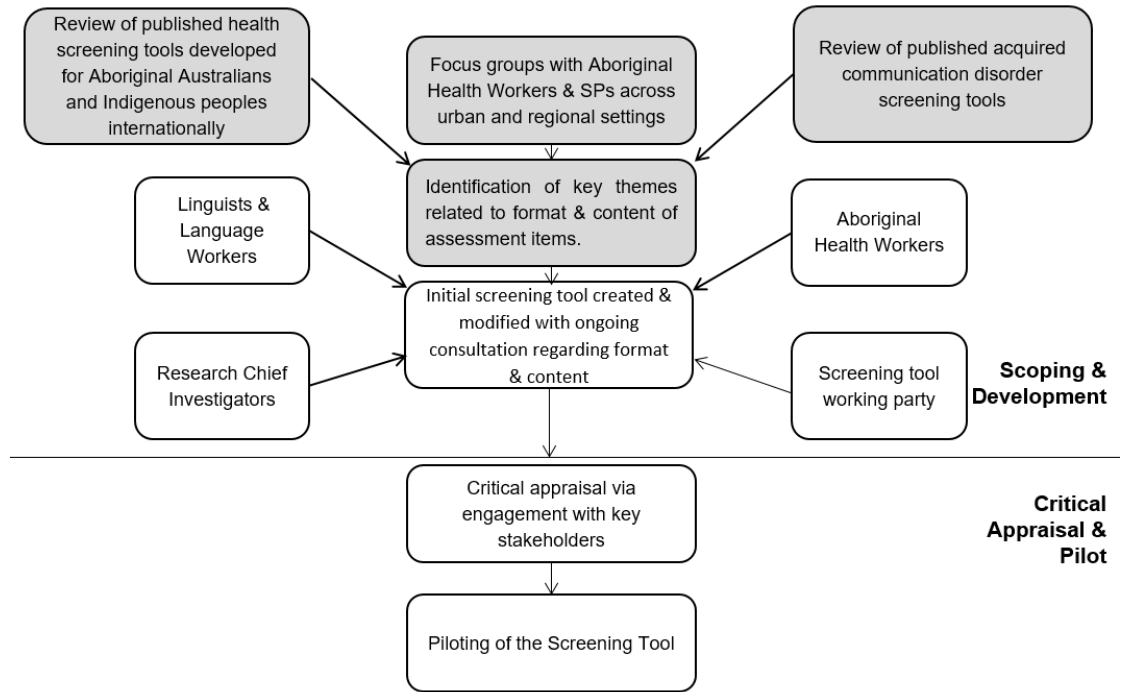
Review of published health screening tools developed for Aboriginal Australians and Indigenous peoples internationally

Focus groups with Aboriginal Health Workers & SPs across urban and regional settings

Review of published acquired communication disorder screening tools

Linguists & Language Workers

Identification of key themes related to format & content of assessment items.

Aboriginal Health Workers

Research Chief Investigators

Initial screening tool created & modified with ongoing consultation regarding format & content

Screening tool working party

Scoping & Development

Critical appraisal via engagement with key stakeholders

Critical Appraisal & Pilot

Piloting of the Screening Tool